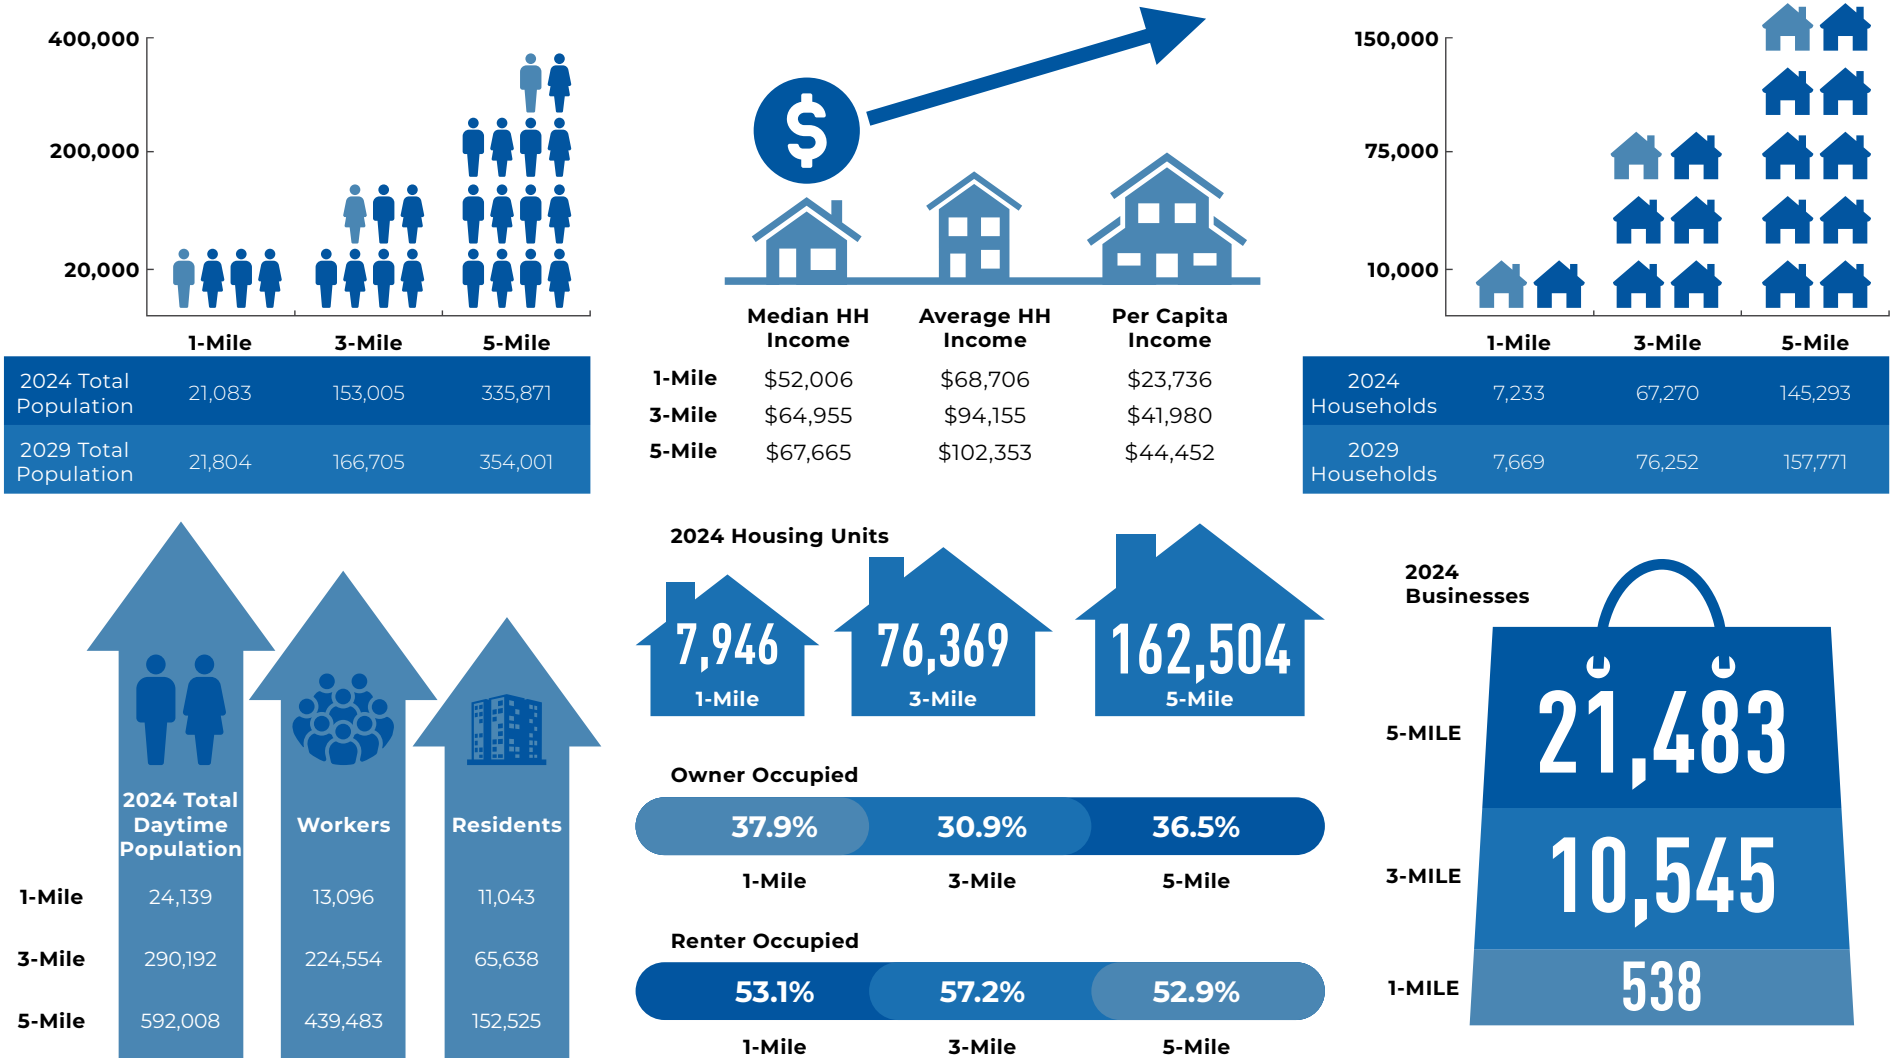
400,000
200,000
20,000

1-Mile 3-Mile 5-Mile

| | | | |
|---|---|---|---|
| 2024 Total Population | 21,083 | 153,005 | 335,871 |
| 2029 Total Population | 21,804 | 166,705 | 354,001 |

| | Median HH Income | Average HH Income | Per Capita Income |
|---|---|---|---|
| 1-Mile | $52,006 | $68,706 | $23,736 |
| 3-Mile | $64,955 | $94,155 | $41,980 |
| 5-Mile | $67,665 | $102,353 | $44,452 |

150,000
75,000
10,000

1-Mile 3-Mile 5-Mile

| | | | |
|---|---|---|---|
| 2024 Households | 7,233 | 67,270 | 145,293 |
| 2029 Households | 7,669 | 76,252 | 157,771 |

| | 2024 Total Daytime Population | Workers | Residents |
|---|---|---|---|
| 1-Mile | 24,139 | 13,096 | 11,043 |
| 3-Mile | 290,192 | 224,554 | 65,638 |
| 5-Mile | 592,008 | 439,483 | 152,525 |

2024 Housing Units
7,946 1-Mile
76,369 3-Mile
162,504 5-Mile

Owner Occupied
37.9% 30.9% 36.5%
1-Mile 3-Mile 5-Mile

Renter Occupied
53.1% 57.2% 52.9%
1-Mile 3-Mile 5-Mile

2024 Businesses
5-MILE 21,483
3-MILE 10,545
1-MILE 538